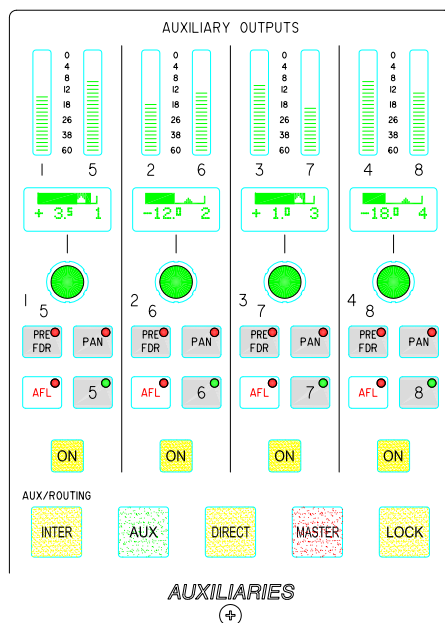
AUXILIARY OUTPUTS

0
4
8
12
18
26
38
60

1 5

+ 3.5 1

1
5

PRE FDR
PAN

AFL
5

ON

0
4
8
12
18
26
38
60

2 6

-12.0 2

2
6

PRE FDR
PAN

AFL
6

ON

0
4
8
12
18
26
38
60

3 7

+ 1.0 3

3
7

PRE FDR
PAN

AFL
7

ON

0
4
8
12
18
26
38
60

4 8

-18.0 4

4
8

PRE FDR
PAN

AFL
8

ON

AUX/ROUTING

INTER
AUX
DIRECT
MASTER
LOCK

AUXILIARIES